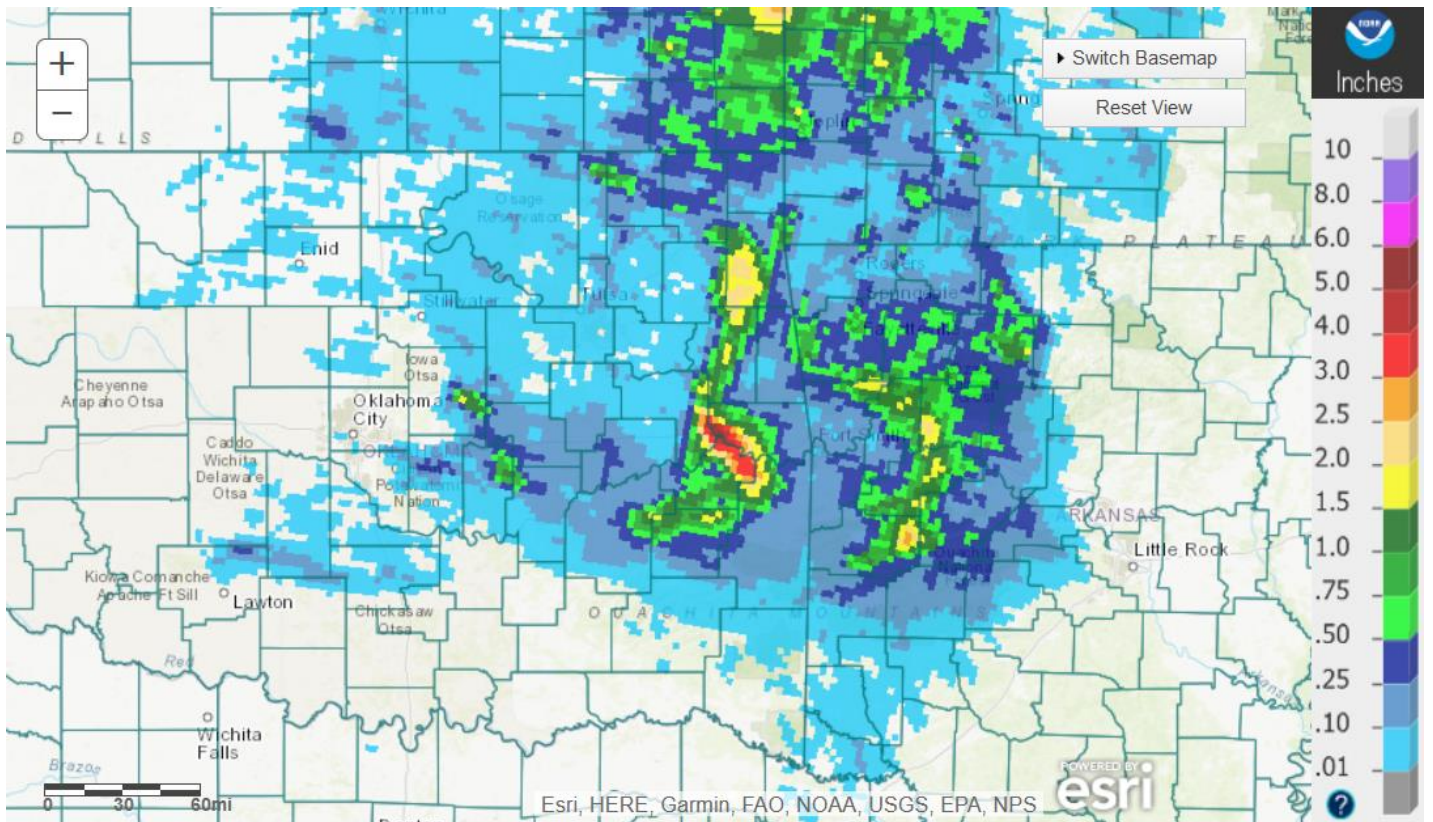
+
−
Switch Basemap
Reset View
NOAA
Inches
10
8.0
6.0
5.0
4.0
3.0
2.5
2.0
1.5
1.0
.75
.50
.25
.10
.01
?
D L L S
Enid
Osage Reservation
Stillwater
Tulsa
Iowa Otsa
Cheyenne Arapaho Otsa
Oklahoma City
Caddo Wichita Delaware Otsa
Potawatomi Nation
Fort Smith
Rogers
Springdale
P L A T E A U
ARKANSAS
Little Rock
Kiowa Comanche Apache Ft Sill
Lawton
Chickasaw Otsa
O U A C H I T A M O U N T A I N S
Red
Wichita Falls
Brazos
0 30 60mi
Esri, HERE, Garmin, FAO, NOAA, USGS, EPA, NPS
POWERED BY esri